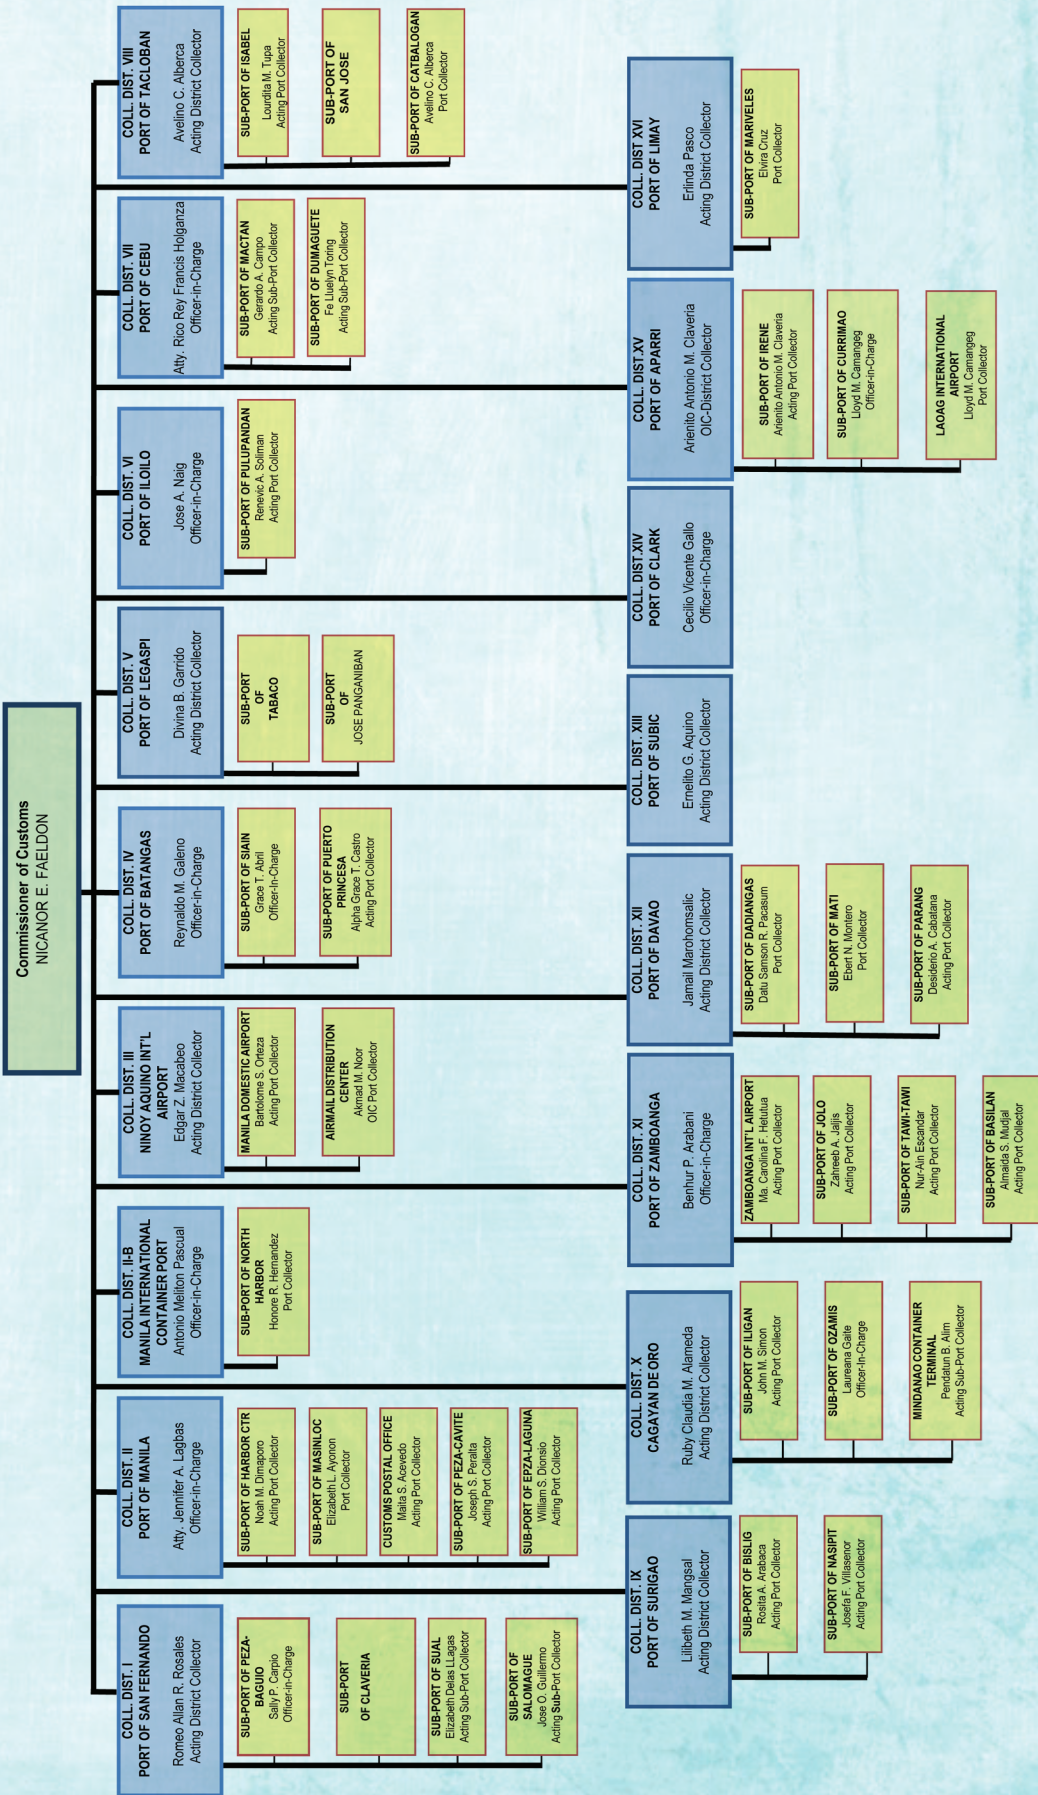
Commissioner of Customs
NICANOR E. FAELDON

COLL. DIST. I
PORT OF SAN FERNANDO
Romeo Allan R. Rosales
Acting District Collector

SUB-PORT OF PEZA-BAGUIO
Sally P. Carpio
Officer-in-Charge

SUB-PORT OF CLAVERIA

SUB-PORT OF SUAL
Elizabeth Delas LLagas
Acting Sub-Port Collector

SUB-PORT OF SALOMAGUE
Jose O. Guillermo
Acting Sub-Port Collector

COLL. DIST. II
PORT OF MANILA
Atty. Jennifer A. Lagbas
Officer-in-Charge

SUB-PORT OF HARBOR CTR
Noah M. Dimaporo
Acting Port Collector

SUB-PORT OF MASINLOC
Elizabeth L. Ayonon
Port Collector

CUSTOMS POSTAL OFFICE
Maita S. Acevedo
Acting Port Collector

SUB-PORT OF PEZA-CAVITE
Joseph S. Peralta
Acting Port Collector

SUB-PORT OF EPZA-LAGUNA
William S. Dionsio
Acting Port Collector

COLL. DIST. II-B
MANILA INTERNATIONAL CONTAINER PORT
Antonio Meliton Pascual
Officer-in-Charge

SUB-PORT OF NORTH HARBOR
Honore R. Hernandez
Port Collector

COLL. DIST. III
NINOY AQUINO INT'L AIRPORT
Edgar Z. Macabeo
Acting District Collector

MANILA DOMESTIC AIRPORT
Bartolome S. Orteza
Acting Port Collector

AIRMAIL DISTRIBUTION CENTER
Akmad M. Noor
OIC Port Collector

COLL. DIST. IV
PORT OF BATANGAS
Reynaldo M. Galeno
Officer-in-Charge

SUB-PORT OF SIAIN
Grace T. Abril
Officer-In-Charge

SUB-PORT OF PUERTO PRINCESA
Alpha Grace T. Castro
Acting Port Collector

COLL. DIST. V
PORT OF LEGASPI
Divina B. Garrido
Acting District Collector

SUB-PORT OF TABACO

SUB-PORT OF JOSE PANGANIBAN

COLL. DIST. VI
PORT OF ILOILO
Jose A. Naig
Officer-in-Charge

SUB-PORT OF PULUPANDAN
Renevic A. Soliman
Acting Port Collector

COLL. DIST. VII
PORT OF CEBU
Atty. Rico Rey Francis Holganza
Officer-in-Charge

SUB-PORT OF MACTAN
Gerardo A. Campo
Acting Sub-Port Collector

SUB-PORT OF DUMAGUETE
Fe Lluelyn Toring
Acting Sub-Port Collector

COLL. DIST. VIII
PORT OF TACLOBAN
Avelino C. Alberca
Acting District Collector

SUB-PORT OF ISABEL
Lourdita M. Tupa
Acting Port Collector

SUB-PORT OF SAN JOSE

SUB-PORT OF CATBALOGAN
Avelino C. Alberca
Port Collector

COLL. DIST. IX
PORT OF SURIGAO
Lilibeth M. Mangsal
Acting District Collector

SUB-PORT OF BISLIG
Rosita A. Arabaca
Acting Port Collector

SUB-PORT OF NASIPIT
Josefa F. Villasenor
Acting Port Collector

COLL. DIST. X
CAGAYAN DE ORO
Ruby Claudia M. Alameda
Acting District Collector

SUB-PORT OF ILIGAN
John M. Simon
Acting Port Collector

SUB-PORT OF OZAMIS
Laureana Gaite
Officer-In-Charge

MINDANAO CONTAINER TERMINAL
Pendatun B. Alim
Acting Sub-Port Collector

COLL. DIST. XI
PORT OF ZAMBOANGA
Benhur P. Arabani
Officer-in-Charge

ZAMBOANGA INT'L AIRPORT
Ma. Carolina F. Hetutua
Acting Port Collector

SUB-PORT OF JOLO
Zahreeb A. Jaljis
Acting Port Collector

SUB-PORT OF TAWI-TAWI
Nur-Ain Escandar
Acting Port Collector

SUB-PORT OF BASILAN
Almaida S. Mudjal
Acting Port Collector

COLL. DIST. XII
PORT OF DAVAO
Jamail Marohomsalic
Acting District Collector

SUB-PORT OF DADIANGAS
Datu Samson R. Pacasum
Port Collector

SUB-PORT OF MATI
Ebert N. Montero
Port Collector

SUB-PORT OF PARANG
Desiderio A. Cabatana
Acting Port Collector

COLL. DIST. XIII
PORT OF SUBIC
Emelito G. Aquino
Acting District Collector

COLL. DIST.XIV
PORT OF CLARK
Cecilio Vicente Gallo
Officer-in-Charge

COLL. DIST.XV
PORT OF APARRI
Arienito Antonio M. Claveria
OIC-District Collector

SUB-PORT OF IRENE
Arienito Antonio M. Claveria
Acting Port Collector

SUB-PORT OF CURRIMAO
Lloyd M. Camangeg
Officer-in-Charge

LAOAG INTERNATIONAL AIRPORT
Lloyd M. Camangeg
Port Collector

COLL. DIST XVI
PORT OF LIMAY
Erlinda Pasco
Acting District Collector

SUB-PORT OF MARIVELES
Elvira Cruz
Port Collector